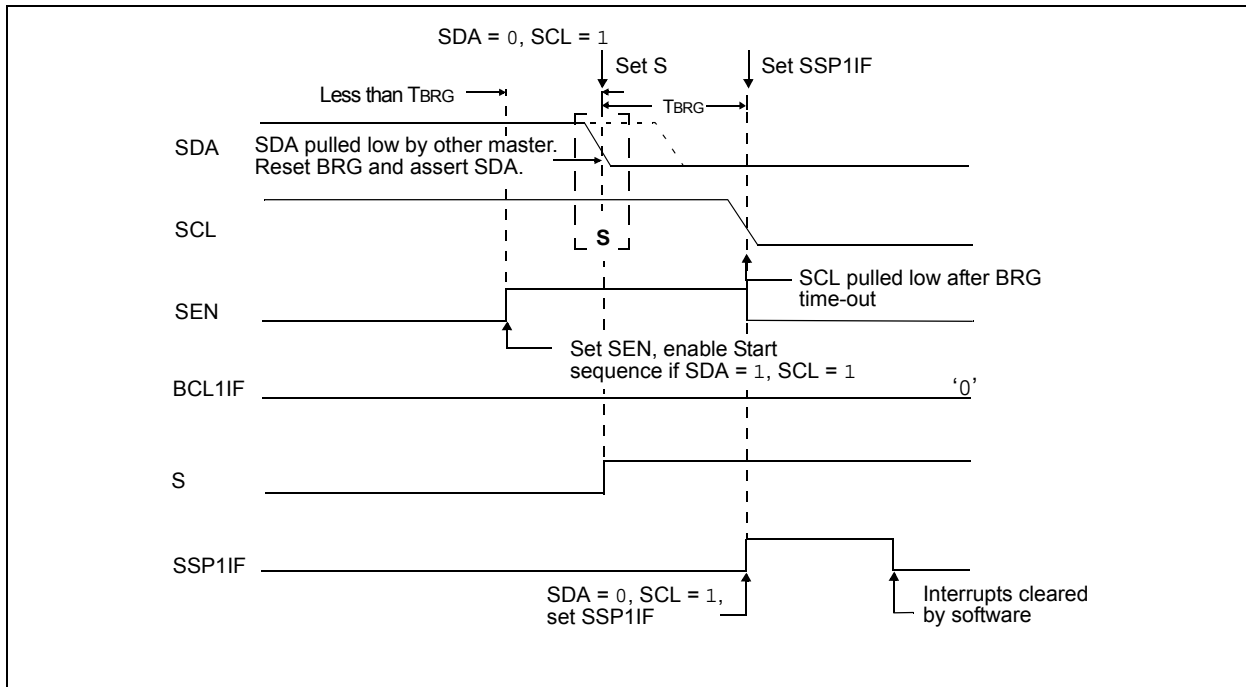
SDA = 0, SCL = 1

Set S

Set SSP1IF

Less than TBRG

TBRG

SDA

SDA pulled low by other master. Reset BRG and assert SDA.

SCL

S

SCL pulled low after BRG time-out

SEN

Set SEN, enable Start sequence if SDA = 1, SCL = 1

BCL1IF

'0'

S

SSP1IF

SDA = 0, SCL = 1, set SSP1IF

Interrupts cleared by software